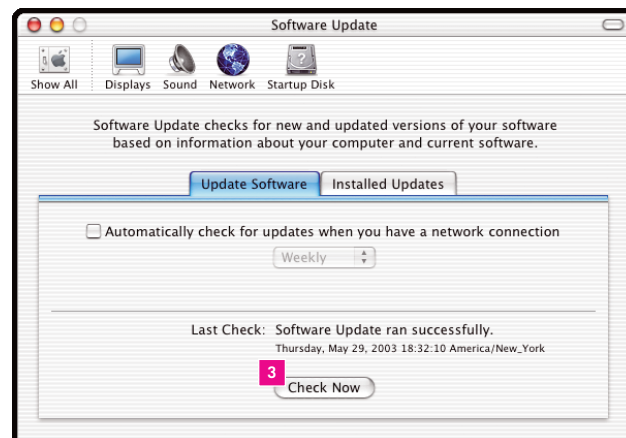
Software Update

Show All Displays Sound Network Startup Disk

Software Update checks for new and updated versions of your software based on information about your computer and current software.

Update Software Installed Updates

Automatically check for updates when you have a network connection

Weekly

Last Check: Software Update ran successfully.

Thursday, May 29, 2003 18:32:10 America/New_York

3

Check Now